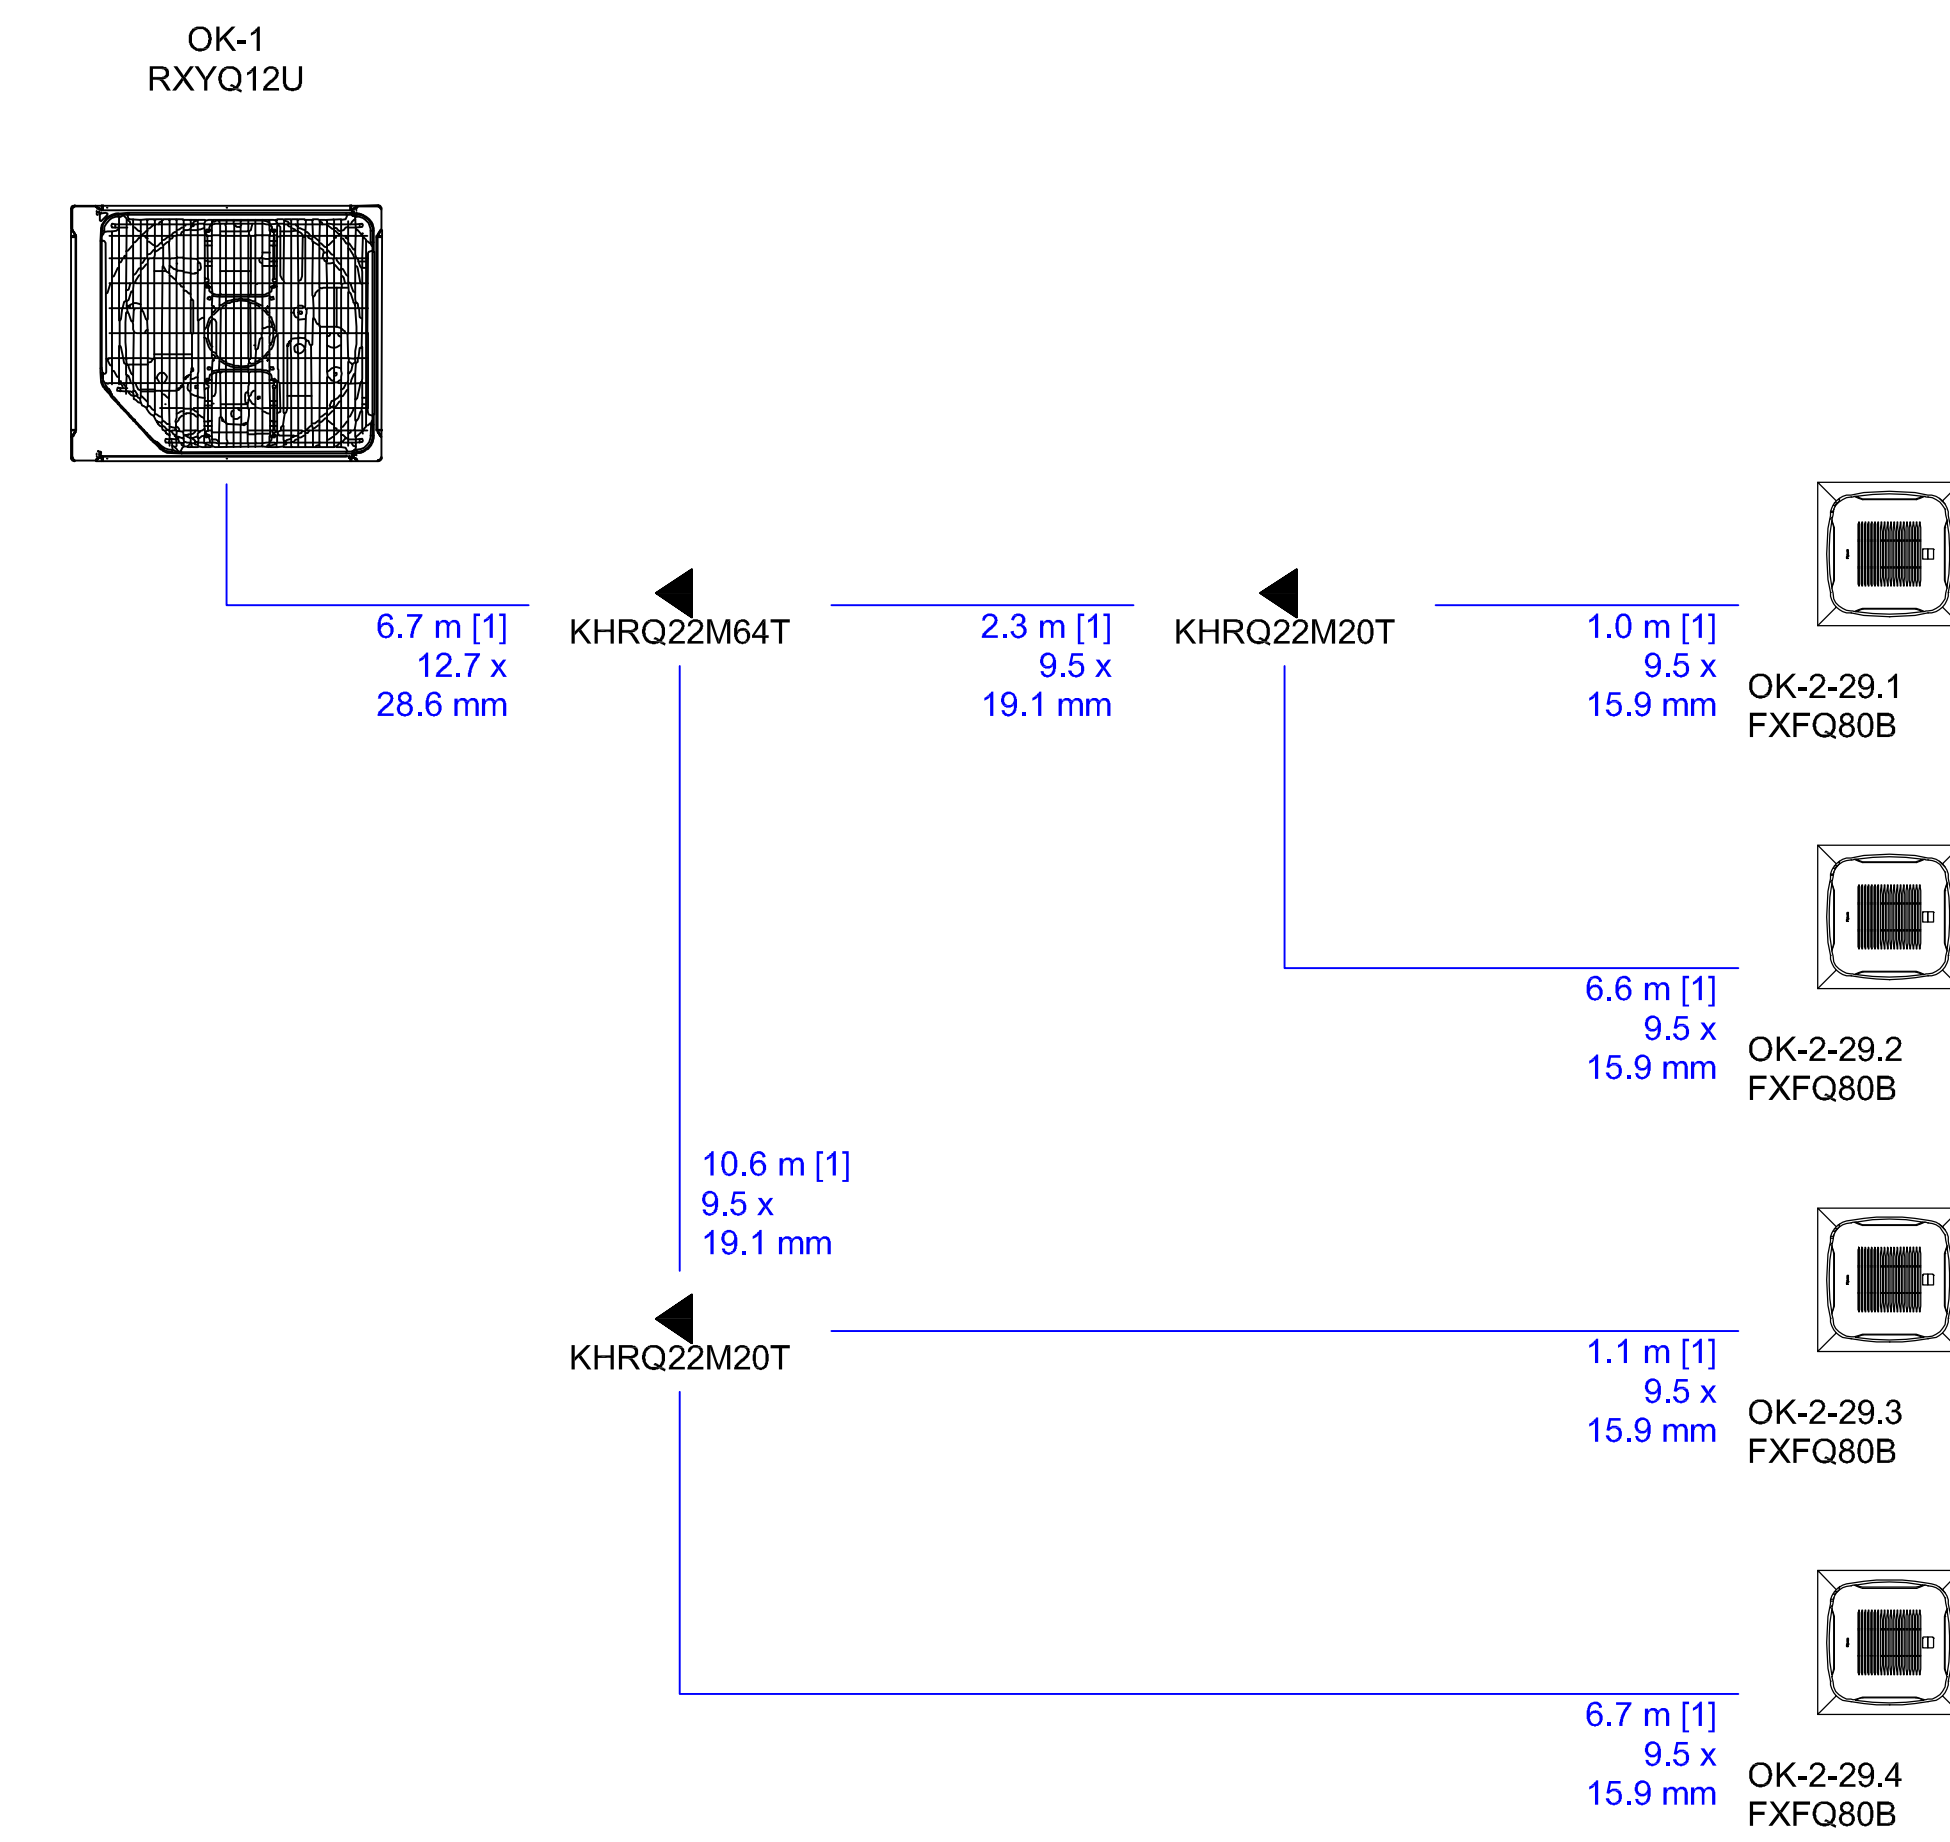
OK-1
RXYQ12U

6.7 m [1]
12.7 x
28.6 mm

KHRQ22M64T

2.3 m [1]
9.5 x
19.1 mm

KHRQ22M20T

1.0 m [1]
9.5 x
15.9 mm

OK-2-29.1
FXFQ80B

6.6 m [1]
9.5 x
15.9 mm

OK-2-29.2
FXFQ80B

10.6 m [1]
9.5 x
19.1 mm

KHRQ22M20T

1.1 m [1]
9.5 x
15.9 mm

OK-2-29.3
FXFQ80B

6.7 m [1]
9.5 x
15.9 mm

OK-2-29.4
FXFQ80B